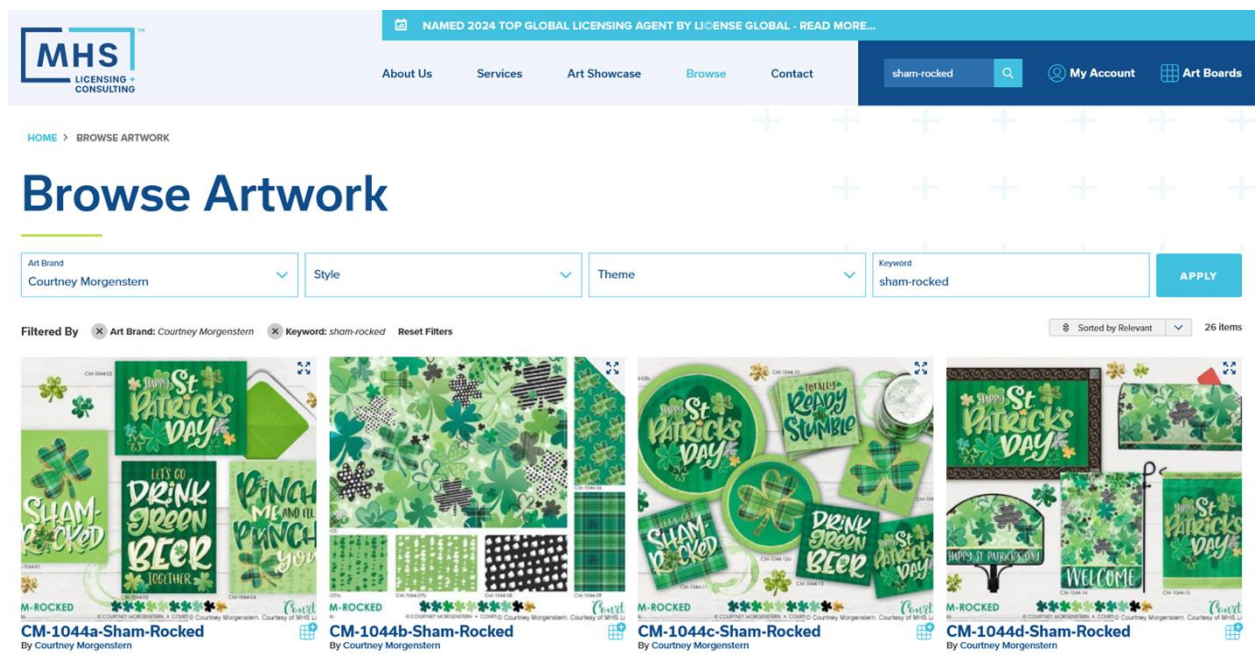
NAMED 2024 TOP GLOBAL LICENSING AGENT BY LICENSE GLOBAL - READ MORE...

MHS LICENSING + CONSULTING

About Us Services Art Showcase Browse Contact

sham-rocked

My Account Art Boards

HOME > BROWSE ARTWORK

Browse Artwork

Art Brand
Courtney Morgenstern

Style

Theme

Keyword
sham-rocked

APPLY

Filtered By Art Brand: Courtney Morgenstern Keyword: sham-rocked Reset Filters

Sorted by Relevant

26 items

HAPPY St PATRICK'S DAY

SHAM-ROCKED

LET'S GO DRINK GReeN BEER TOGETHER

PINCH ME AND I'LL PINCH YOU

M-ROCKED

CM-1044a-Sham-Rocked
By Courtney Morgenstern

M-ROCKED

CM-1044b-Sham-Rocked
By Courtney Morgenstern

HAPPY St PATRICK'S DAY

TOTALLY READY TO STUMBLE

SHAM-ROCKED

DRINK GReeN BEER

St PATRICK'S DAY

M-ROCKED

CM-1044c-Sham-Rocked
By Courtney Morgenstern

HAPPY St PATRICK'S DAY

HAPPY ST PATRICK'S DAY

WELCOME

HAPPY St PATRICK'S DAY

M-ROCKED

CM-1044d-Sham-Rocked
By Courtney Morgenstern